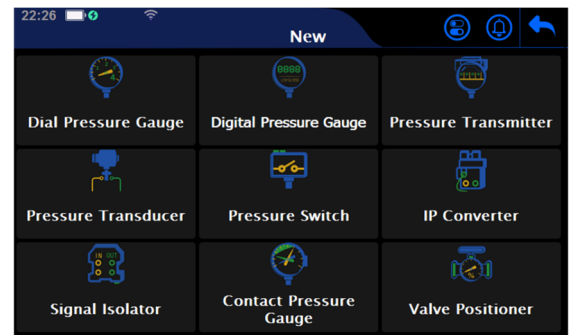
22:26

New

Dial Pressure Gauge

8888

Digital Pressure Gauge

Pressure Transmitter

Pressure Transducer

Pressure Switch

IP Converter

IN OUT

Signal Isolator

Contact Pressure Gauge

Valve Positioner